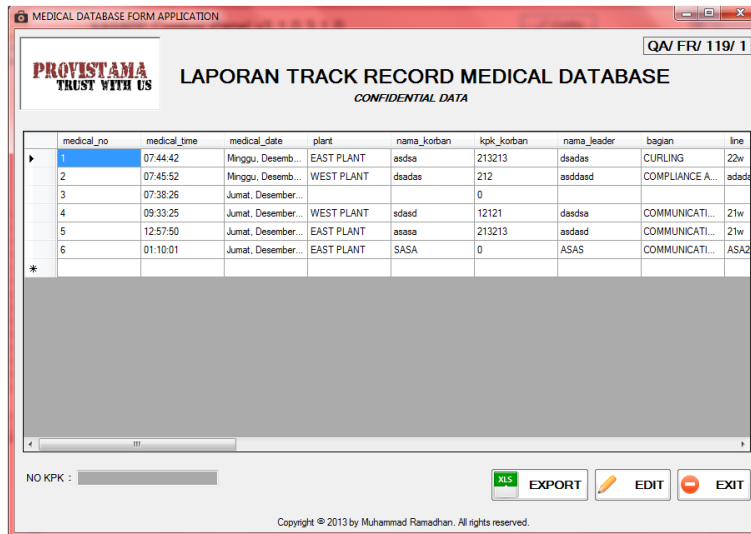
MEDICAL DATABASE FORM APPLICATION

PROVISTAMA
TRUST WITH US

QA/ FR/ 119/ 1

LAPORAN TRACK RECORD MEDICAL DATABASE
CONFIDENTIAL DATA

| | medical_no | medical_time | medical_date | plant | nama_korban | kpk_korban | nama_leader | bagian | line |
|---|---|---|---|---|---|---|---|---|---|
| ▸ | 1 | 07:44:42 | Minggu, Desemb... | EAST PLANT | asdsa | 213213 | dsadas | CURLING | 22w |
| | 2 | 07:45:52 | Minggu, Desemb... | WEST PLANT | dsadas | 212 | asddasd | COMPLIANCE A... | adada |
| | 3 | 07:38:26 | Jumat, Desember... | | | 0 | | | |
| | 4 | 09:33:25 | Jumat, Desember... | WEST PLANT | sdasd | 12121 | dasdsa | COMMUNICATI... | 21w |
| | 5 | 12:57:50 | Jumat, Desember... | EAST PLANT | asasa | 213213 | asdasd | COMMUNICATI... | 21w |
| | 6 | 01:10:01 | Jumat, Desember... | EAST PLANT | SASA | 0 | ASAS | COMMUNICATI... | ASA2 |
| * | | | | | | | | | |

NO KPK :

XLS EXPORT
EDIT
EXIT

Copyright © 2013 by Muhammad Ramadhan. All rights reserved.